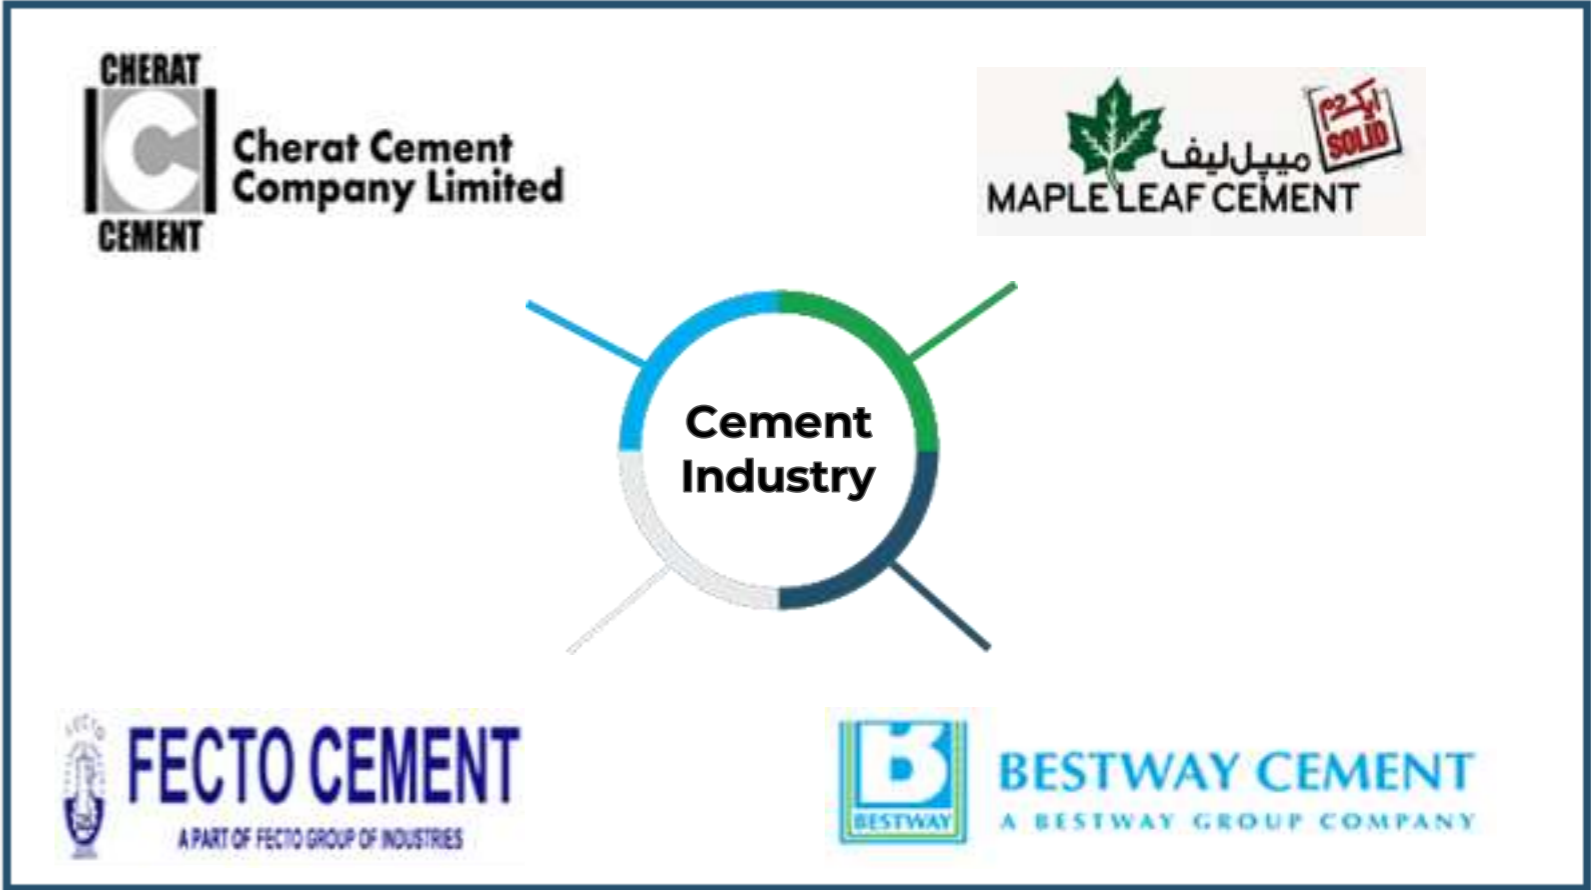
CHERAT
C
CEMENT
Cherat Cement Company Limited

میپل لیف
ایکدم
SOLID
MAPLE LEAF CEMENT

Cement Industry

FECTO
FECTO CEMENT
A PART OF FECTO GROUP OF INDUSTRIES

B
BESTWAY
BESTWAY CEMENT
A BESTWAY GROUP COMPANY